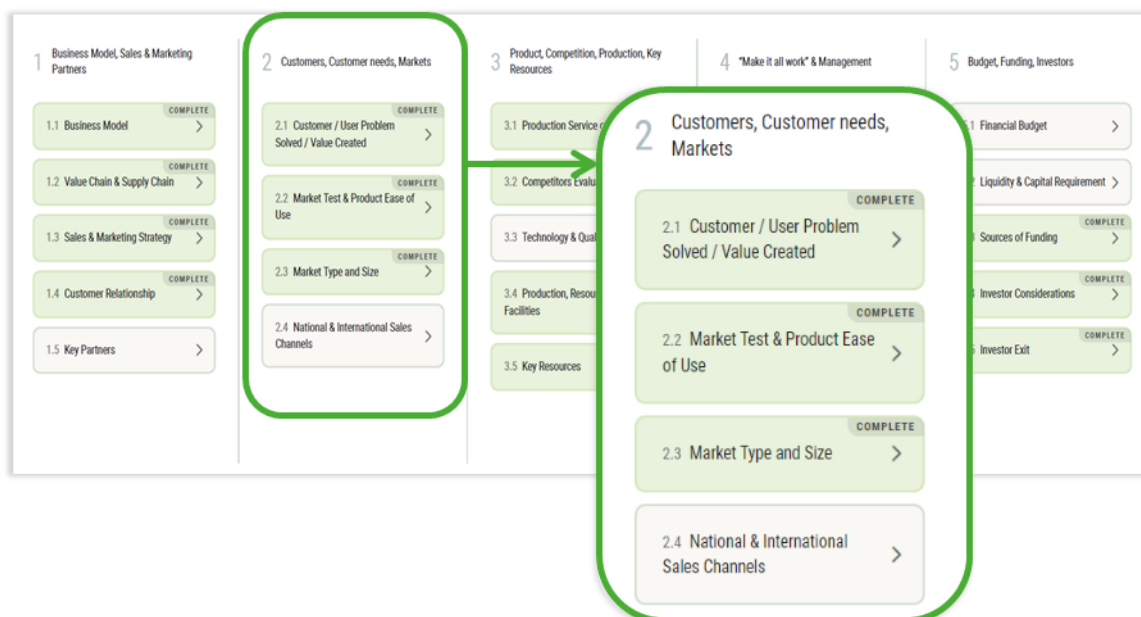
1 Business Model, Sales & Marketing Partners

COMPLETE
1.1 Business Model

COMPLETE
1.2 Value Chain & Supply Chain

COMPLETE
1.3 Sales & Marketing Strategy

COMPLETE
1.4 Customer Relationship

1.5 Key Partners

2 Customers, Customer needs, Markets

COMPLETE
2.1 Customer / User Problem Solved / Value Created

COMPLETE
2.2 Market Test & Product Ease of Use

COMPLETE
2.3 Market Type and Size

2.4 National & International Sales Channels

3 Product, Competition, Production, Key Resources

3.1 Production Service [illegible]

3.2 Competitors Evalu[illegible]

3.3 Technology & Qua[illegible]

3.4 Production, Resou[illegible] Facilities

3.5 Key Resources

4 "Make it all work" & Management

5 Budget, Funding, Investors

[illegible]1 Financial Budget

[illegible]2 Liquidity & Capital Requirement

COMPLETE
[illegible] Sources of Funding

COMPLETE
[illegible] Investor Considerations

COMPLETE
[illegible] Investor Exit

2 Customers, Customer needs, Markets

COMPLETE
2.1 Customer / User Problem Solved / Value Created

COMPLETE
2.2 Market Test & Product Ease of Use

COMPLETE
2.3 Market Type and Size

2.4 National & International Sales Channels